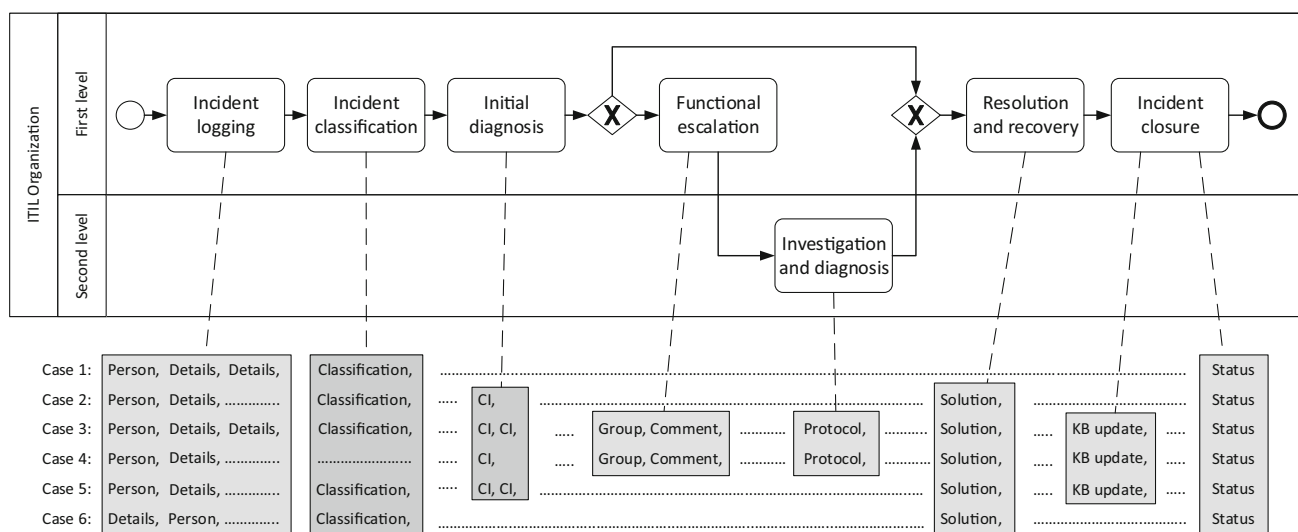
ITIL Organization

First level

Second level

Incident logging

Incident classification

Initial diagnosis

X

Functional escalation

X

Resolution and recovery

Incident closure

Investigation and diagnosis

| | | | | | | | | |
|---|---|---|---|---|---|---|---|---|
| Case 1: | Person, Details, Details, | Classification, | | | | | | Status |
| Case 2: | Person, Details, ............. | Classification, | CI, | | | Solution, | | Status |
| Case 3: | Person, Details, Details, | Classification, | CI, CI, | Group, Comment, | Protocol, | Solution, | KB update, | Status |
| Case 4: | Person, Details, ............. | ......................... | CI, | Group, Comment, | Protocol, | Solution, | KB update, | Status |
| Case 5: | Person, Details, ............. | Classification, | CI, CI, | | | Solution, | KB update, | Status |
| Case 6: | Details, Person, ............. | Classification, | | | | Solution, | | Status |